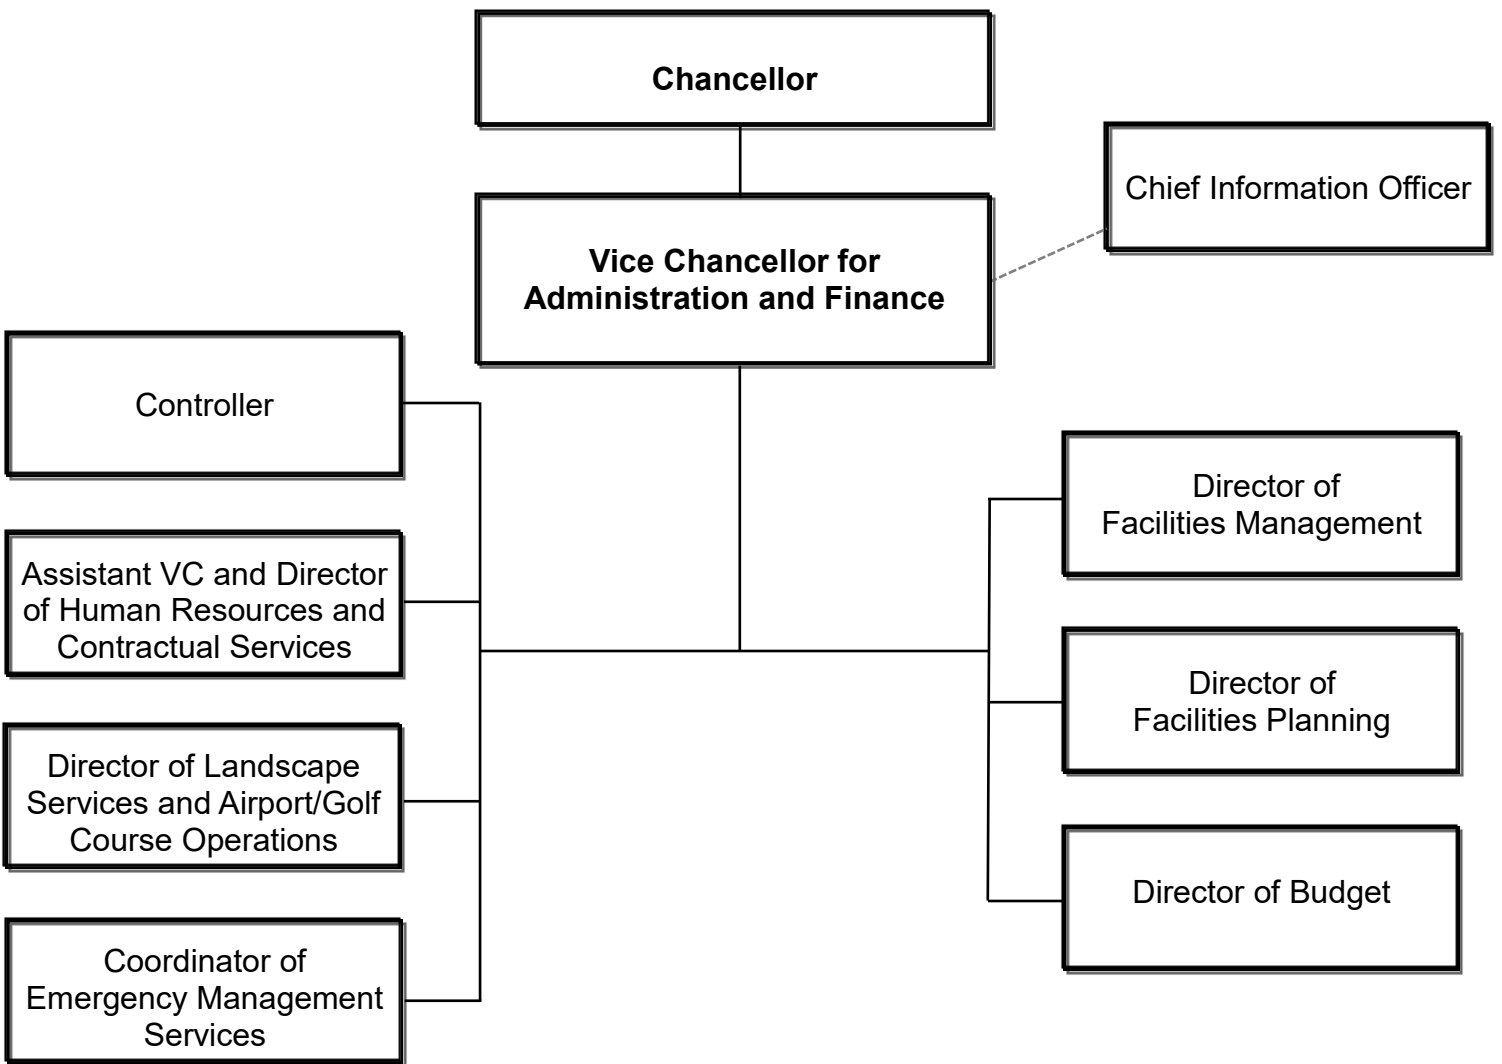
Chancellor

Chief Information Officer

Vice Chancellor for Administration and Finance

Controller

Assistant VC and Director of Human Resources and Contractual Services

Director of Landscape Services and Airport/Golf Course Operations

Coordinator of Emergency Management Services

Director of Facilities Management

Director of Facilities Planning

Director of Budget